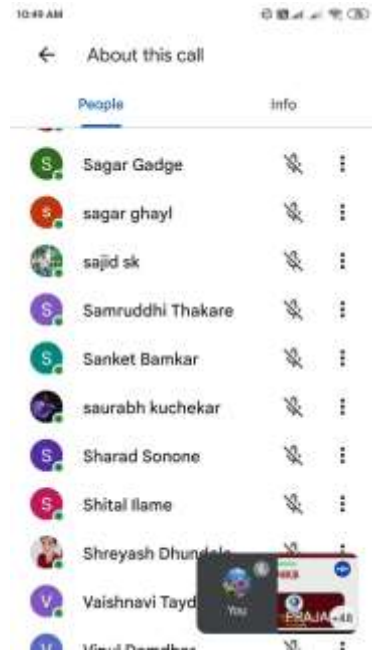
10:49 AM

About this call

People

Info

S Sagar Gadge

s sagar ghayl

sajid sk

S Samruddhi Thakare

S Sanket Bamkar

saurabh kuchekar

S Sharad Sonone

S Shital Ilame

Shreyash Dhund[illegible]

V Vaishnavi Tayd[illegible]

You

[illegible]

PRAJA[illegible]

+48

V Vipul Damdhar